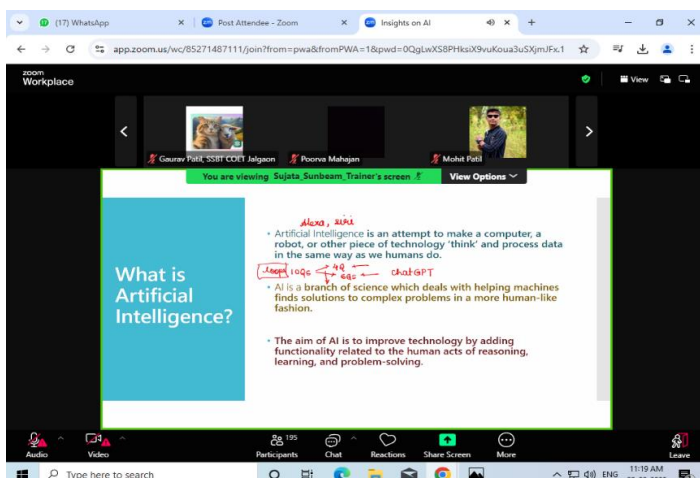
(17) WhatsApp
Post Attendee - Zoom
Insights on AI

app.zoom.us/wc/85271487111/join?from=pwa&fromPWA=1&pwd=0QgLwXS8PHksiX9vuKoua3uSXjmJFx.1

zoom
Workplace

View

Gaurav Patil, SSBT COET Jalgaon
Poorva Mahajan
Mohit Patil

You are viewing Sujata_Sunbeam_Trainer's screen
View Options

What is Artificial Intelligence?

Alexa, Siri
• Artificial Intelligence is an attempt to make a computer, a robot, or other piece of technology 'think' and process data in the same way as we humans do.

Loop 1096 49 695 ChatGPT

• AI is a branch of science which deals with helping machines finds solutions to complex problems in a more human-like fashion.

• The aim of AI is to improve technology by adding functionality related to the human acts of reasoning, learning, and problem-solving.

Audio
Video
195
Participants
Chat
Reactions
Share Screen
More
Leave

Type here to search
ENG
11:19 AM
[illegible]